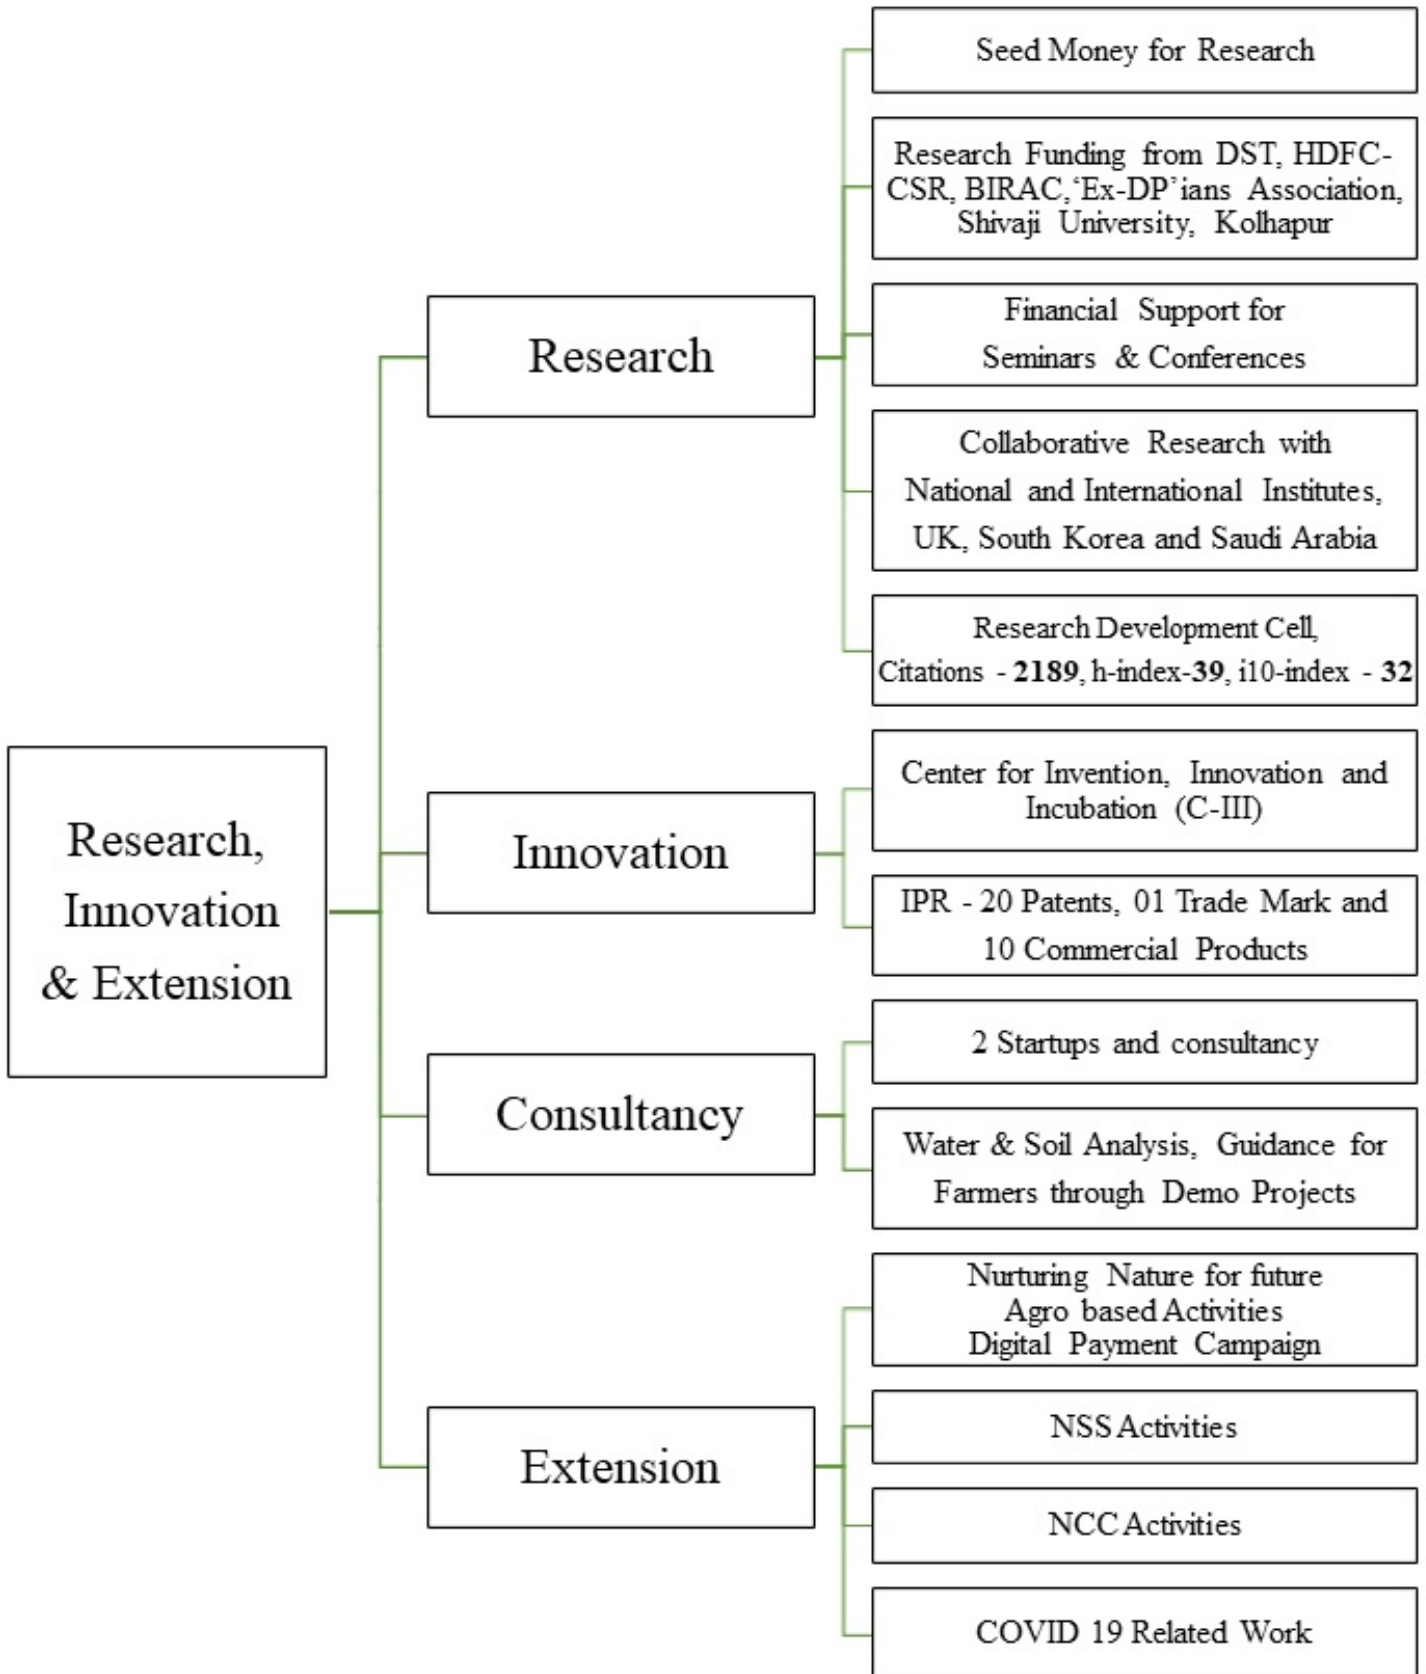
Research, Innovation & Extension

Research

Seed Money for Research

Research Funding from DST, HDFC-CSR, BIRAC,'Ex-DP'ians Association, Shivaji University, Kolhapur

Financial Support for Seminars & Conferences

Collaborative Research with National and International Institutes, UK, South Korea and Saudi Arabia

Research Development Cell, Citations - 2189, h-index-39, i10-index - 32

Innovation

Center for Invention, Innovation and Incubation (C-III)

IPR - 20 Patents, 01 Trade Mark and 10 Commercial Products

Consultancy

2 Startups and consultancy

Water & Soil Analysis, Guidance for Farmers through Demo Projects

Extension

Nurturing Nature for future
Agro based Activities
Digital Payment Campaign

NSS Activities

NCC Activities

COVID 19 Related Work